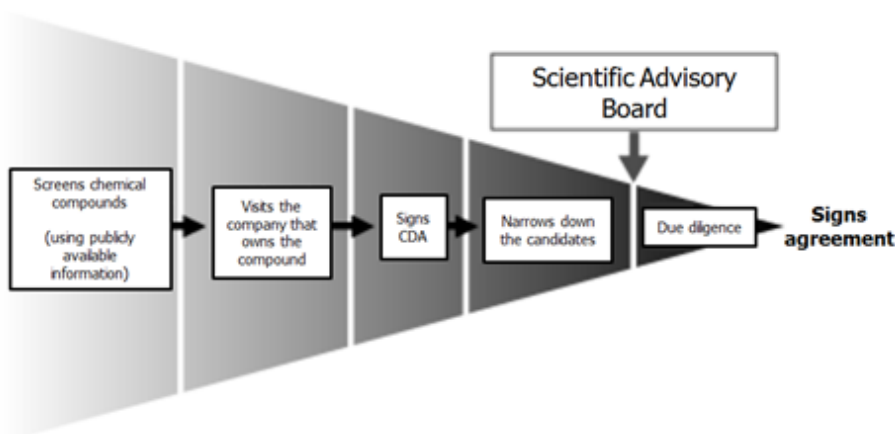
Scientific Advisory Board

Screens chemical compounds

(using publicly available information)

Visits the company that owns the compound

Signs CDA

Narrows down the candidates

Due diligence

Signs agreement